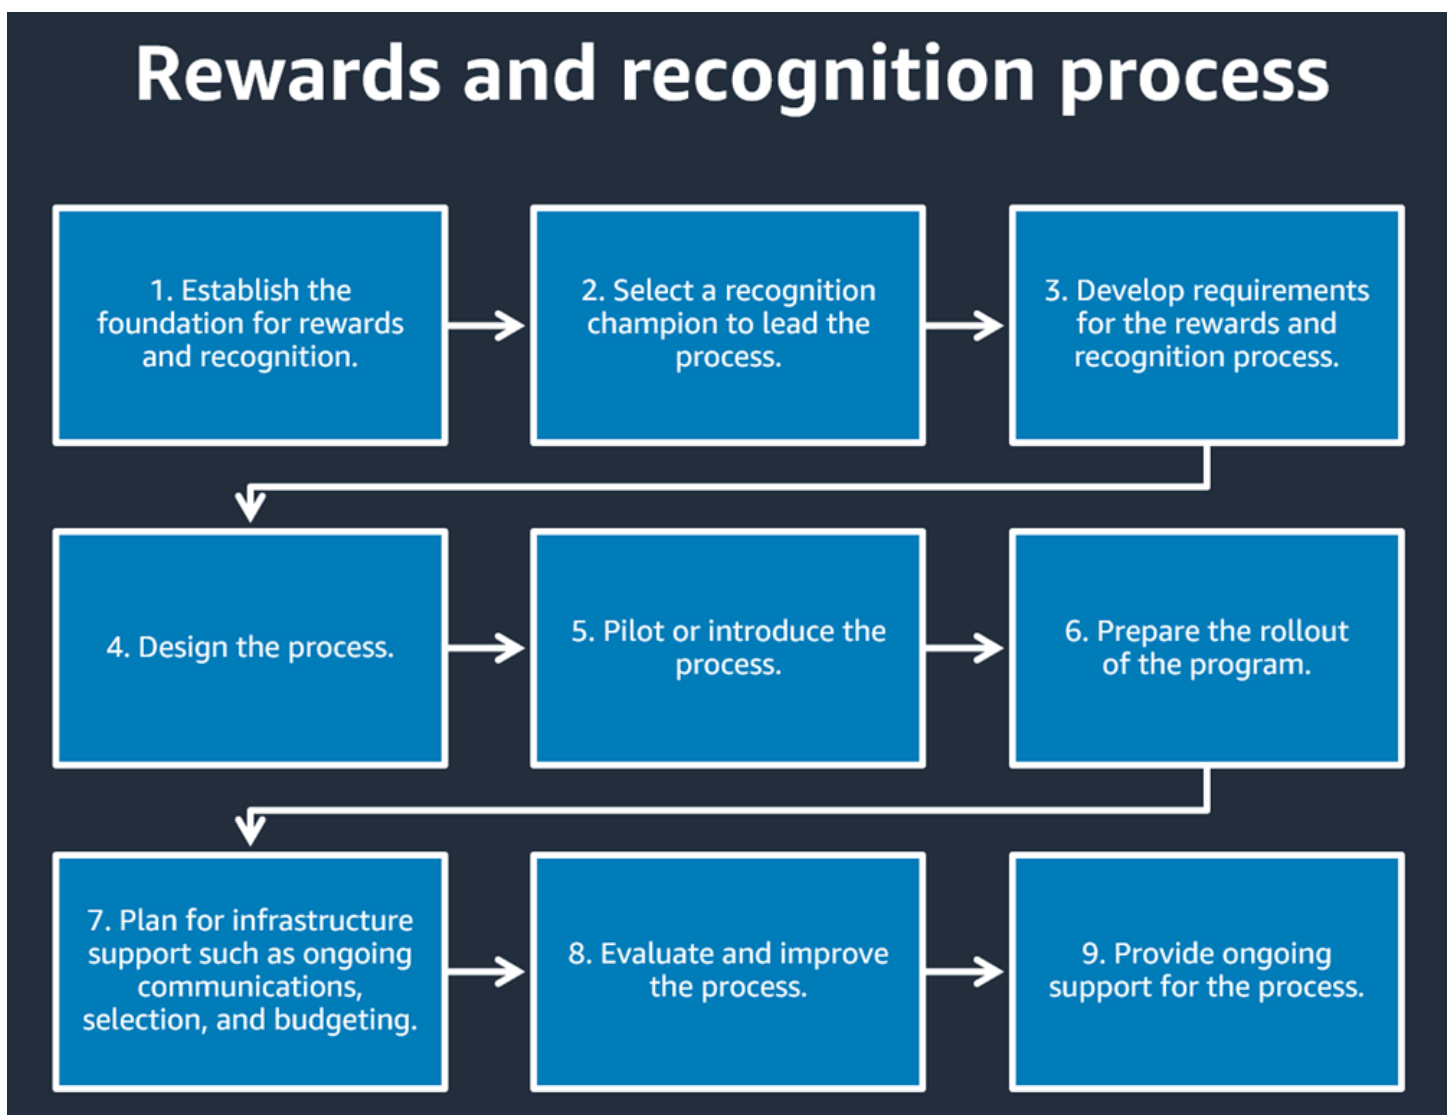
Rewards and recognition process

1. Establish the foundation for rewards and recognition.

2. Select a recognition champion to lead the process.

3. Develop requirements for the rewards and recognition process.

4. Design the process.

5. Pilot or introduce the process.

6. Prepare the rollout of the program.

7. Plan for infrastructure support such as ongoing communications, selection, and budgeting.

8. Evaluate and improve the process.

9. Provide ongoing support for the process.